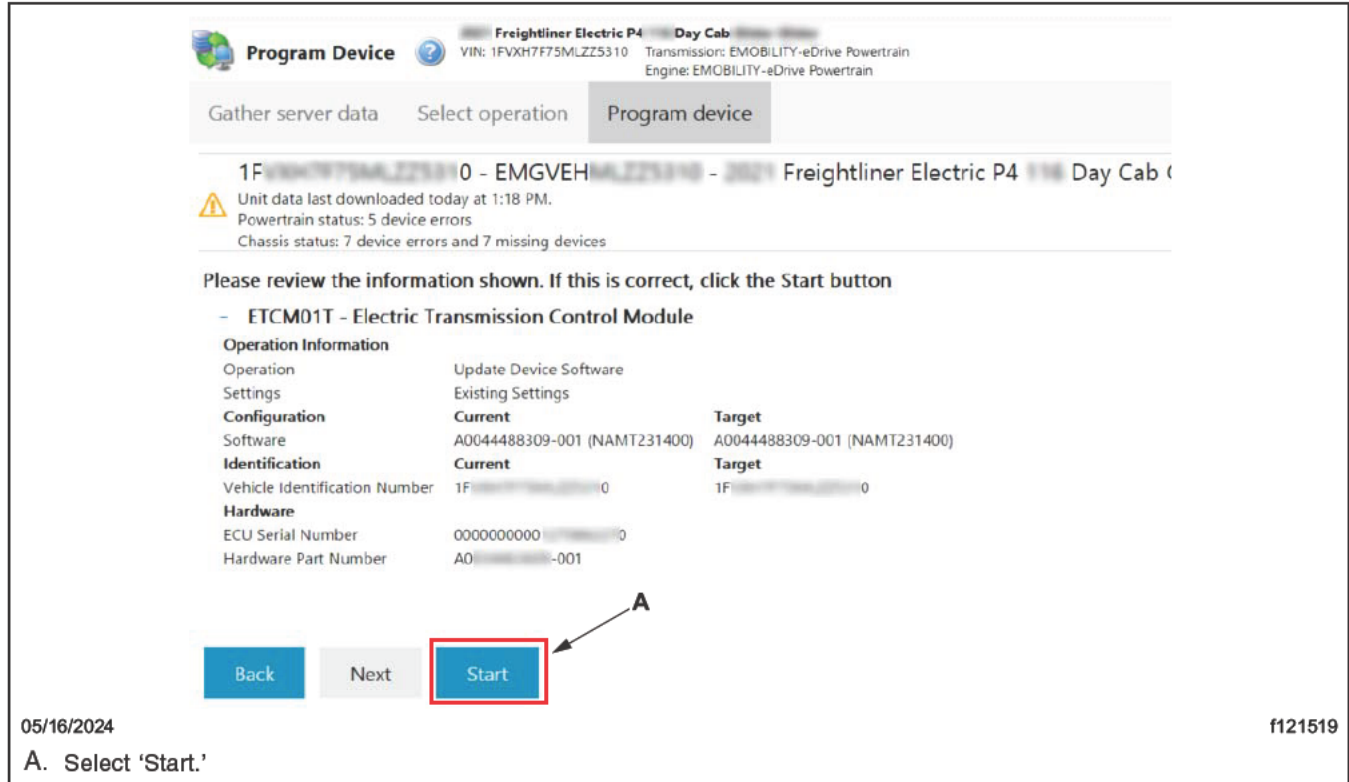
Program Device

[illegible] Freightliner Electric P4 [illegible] Day Cab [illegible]
VIN: 1FVXH7F75MLZZ5310 Transmission: EMOBILITY-eDrive Powertrain
Engine: EMOBILITY-eDrive Powertrain

Gather server data | Select operation | Program device

1F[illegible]0 - EMGVEH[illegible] - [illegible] Freightliner Electric P4 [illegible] Day Cab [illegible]

Unit data last downloaded today at 1:18 PM.
Powertrain status: 5 device errors
Chassis status: 7 device errors and 7 missing devices

Please review the information shown. If this is correct, click the Start button

- ETCM01T - Electric Transmission Control Module

| Operation Information | | |
|---|---|---|
| Operation | Update Device Software | |
| Settings | Existing Settings | |
| Configuration | Current | Target |
| Software | A0044488309-001 (NAMT231400) | A0044488309-001 (NAMT231400) |
| Identification | Current | Target |
| Vehicle Identification Number | 1F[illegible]0 | 1F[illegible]0 |
| Hardware | | |
| ECU Serial Number | 0000000000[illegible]0 | |
| Hardware Part Number | A0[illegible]-001 | |

A

Back Next Start

05/16/2024 f121519

A. Select 'Start.'